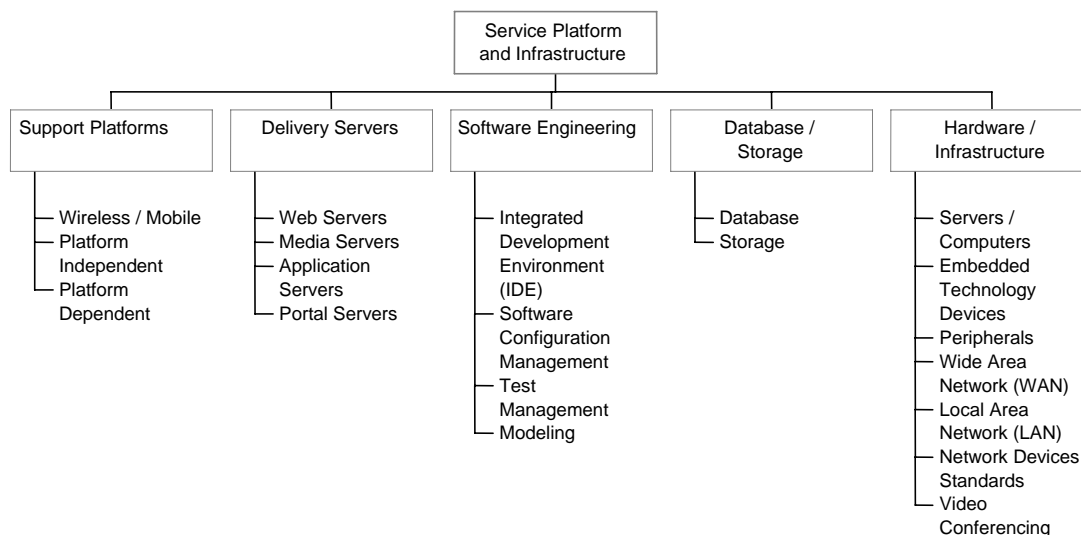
Service Platform and Infrastructure

Support Platforms
Wireless / Mobile
Platform Independent
Platform Dependent

Delivery Servers
Web Servers
Media Servers
Application Servers
Portal Servers

Software Engineering
Integrated Development Environment (IDE)
Software Configuration Management
Test Management
Modeling

Database / Storage
Database
Storage

Hardware / Infrastructure
Servers / Computers
Embedded Technology Devices
Peripherals
Wide Area Network (WAN)
Local Area Network (LAN)
Network Devices Standards
Video Conferencing